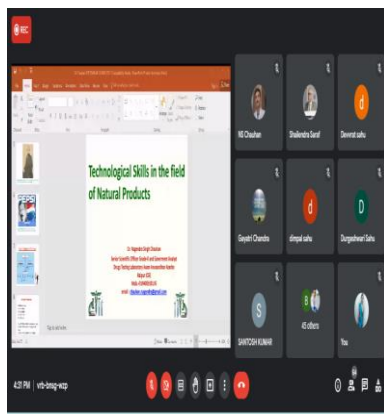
REC

Technological Skills in the field of Natural Products

Dr. Nagendra Singh Chauhan
Senior Scientific Officer Grade-II and Government Analyst
Drugs Testing Laboratory Avam Anusandhan Kendra
Raipur (CG)
Mob.-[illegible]
email: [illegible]

RS Chauhan

Shailendra Saraf

d
Devvrat sahu

Gayatri Chandra

d
dimpal sahu

D
Durgeshwari Sahu

S
SANTOSH KUMAR

B
45 others

You

4:31 PM | vrb-bmsg-wzp